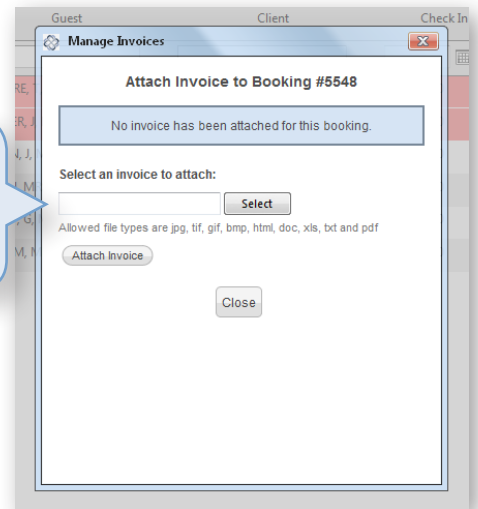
Guest Client Check In

RE,
ER,
N, J,
N, M
, G,
M, N

Manage Invoices

Attach Invoice to Booking #5548

No invoice has been attached for this booking.

Select an invoice to attach:

Select

Allowed file types are jpg, tif, gif, bmp, html, doc, xls, txt and pdf

Attach Invoice

Close